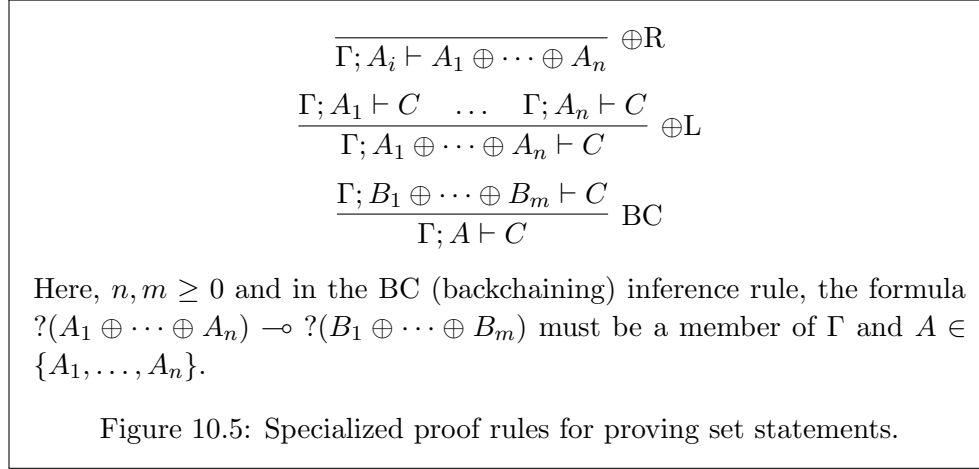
$$\frac{}{\Gamma; A_i \vdash A_1 \oplus \cdots \oplus A_n} \oplus\text{R}$$

$$\frac{\Gamma; A_1 \vdash C \quad \ldots \quad \Gamma; A_n \vdash C}{\Gamma; A_1 \oplus \cdots \oplus A_n \vdash C} \oplus\text{L}$$

$$\frac{\Gamma; B_1 \oplus \cdots \oplus B_m \vdash C}{\Gamma; A \vdash C} \text{BC}$$

Here, $n, m \geq 0$ and in the BC (backchaining) inference rule, the formula $?(A_1 \oplus \cdots \oplus A_n) \multimap ?(B_1 \oplus \cdots \oplus B_m)$ must be a member of $\Gamma$ and $A \in \{A_1, \ldots, A_n\}$.

Figure 10.5: Specialized proof rules for proving set statements.